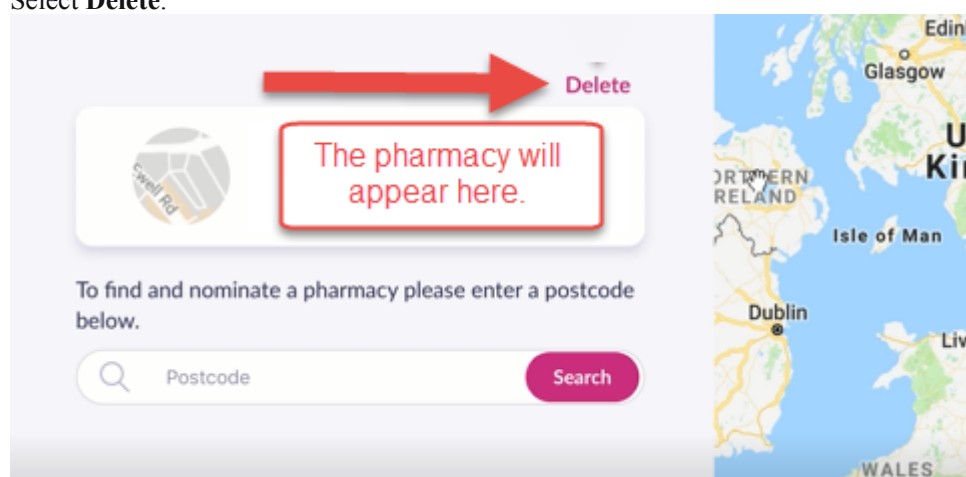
Select **Delete**.

Delete

Ewell Rd

The pharmacy will appear here.

To find and nominate a pharmacy please enter a postcode below.

Postcode

Search

Edin

Glasgow

U

Ki

ORTHERN
IRELAND

Isle of Man

Dublin

Liv

WALES